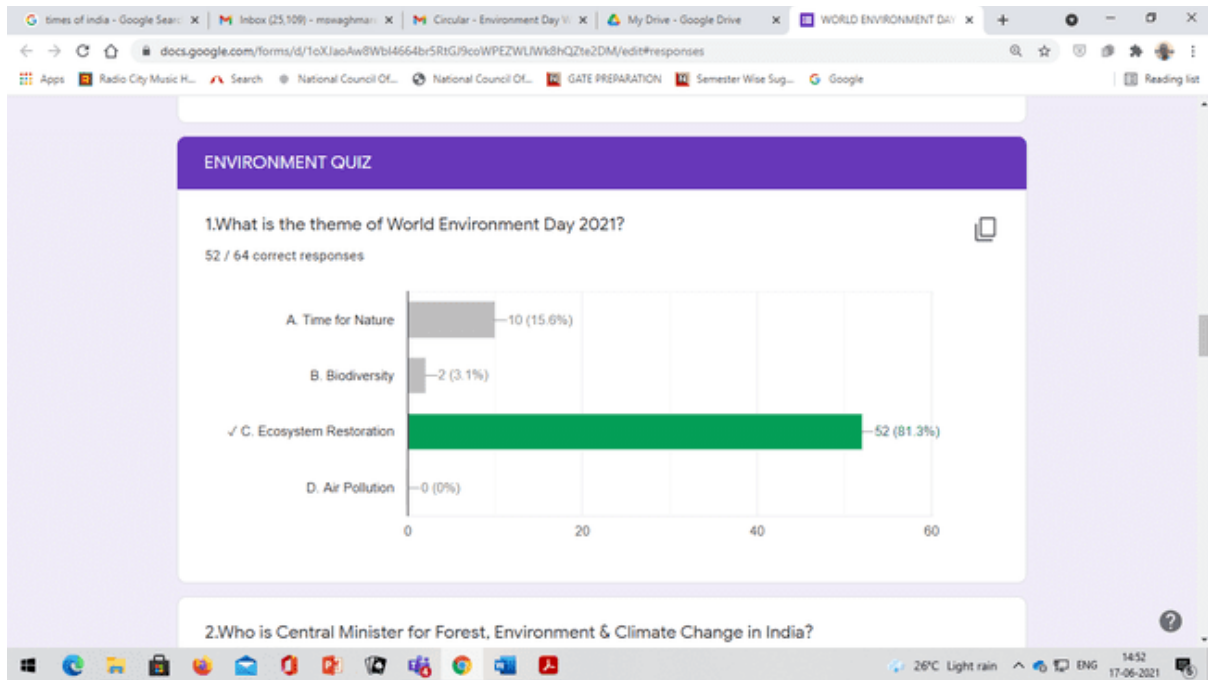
G times of india - Google Searc × | M Inbox (25,109) - mswaghmar × | M Circular - Environment Day W × | My Drive - Google Drive × | WORLD ENVIRONMENT DAY × | +

docs.google.com/forms/d/1oXJaoAw8Wbl4664br5RtGJ9coWPEZWLlWk8hQZte2DM/edit#responses

Apps | Radio City Music H... | Search | National Council Of... | National Council Of... | GATE PREPARATION | Semester Wise Sug... | Google | Reading list

ENVIRONMENT QUIZ

1.What is the theme of World Environment Day 2021?

52 / 64 correct responses

A. Time for Nature —10 (15.6%)

B. Biodiversity —2 (3.1%)

✓ C. Ecosystem Restoration —52 (81.3%)

D. Air Pollution —0 (0%)

0 20 40 60

2.Who is Central Minister for Forest, Environment & Climate Change in India?

26°C Light rain ENG 14:52 17-06-2021